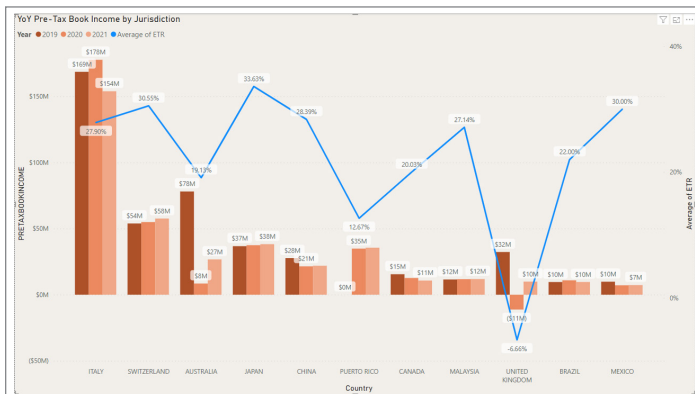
YoY Pre-Tax Book Income by Jurisdiction

Year ● 2019 ● 2020 ● 2021 ● Average of ETR

PRETAXBOOKINCOME

$150M
$100M
$50M
$0M
($50M)

Average of ETR

40%
20%
0%

$169M $178M $154M
27.90%
ITALY

$54M $58M
30.55%
SWITZERLAND

$78M $8M $27M
19.13%
AUSTRALIA

$37M $38M
33.63%
JAPAN

$28M $21M
28.39%
CHINA

$0M $35M
12.67%
PUERTO RICO

$15M $11M
20.03%
CANADA

$12M $12M
27.14%
MALAYSIA

$32M ($11M) $10M
-6.66%
UNITED KINGDOM

$10M $10M
22.00%
BRAZIL

$10M $7M
30.00%
MEXICO

Country